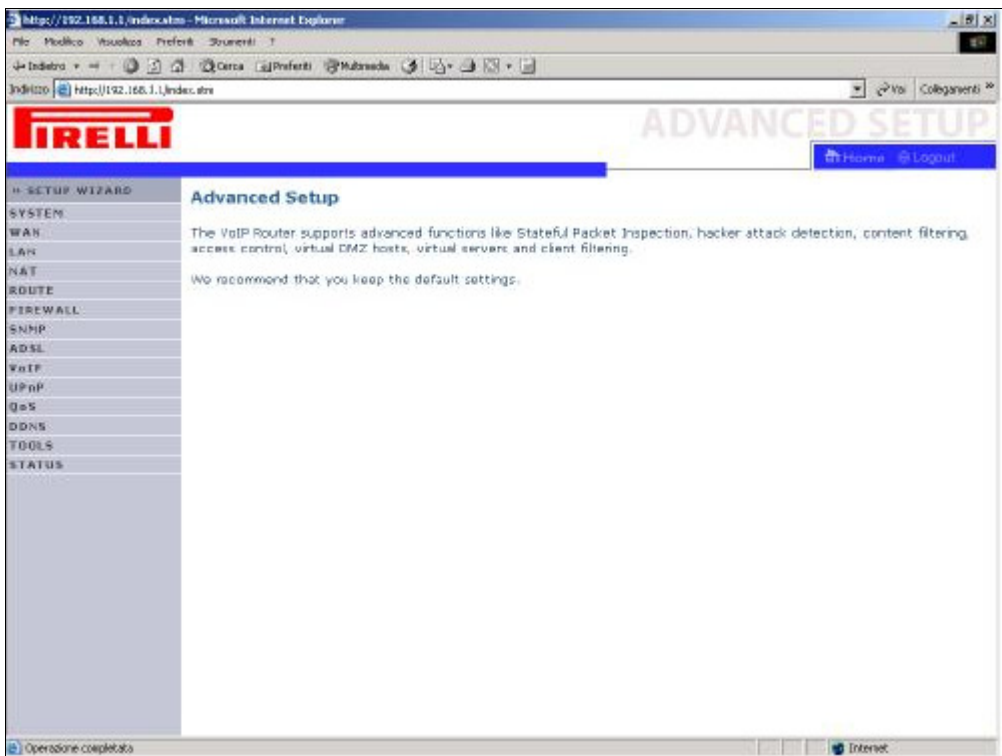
http://192.168.1.1/index.stm - Microsoft Internet Explorer

File Modifica Visualizza Preferiti Strumenti ?

Indietro Cerca Preferiti Multimedia

Indirizzo http://192.168.1.1/index.stm

Vai Collegamenti »

PIRELLI

ADVANCED SETUP

Home Logout

» SETUP WIZARD
SYSTEM
WAN
LAN
NAT
ROUTE
FIREWALL
SNMP
ADSL
VoIP
UPnP
QoS
DDNS
TOOLS
STATUS

Advanced Setup

The VoIP Router supports advanced functions like Stateful Packet Inspection, hacker attack detection, content filtering, access control, virtual DMZ hosts, virtual servers and client filtering.

We recommend that you keep the default settings.

Operazione completata

Internet